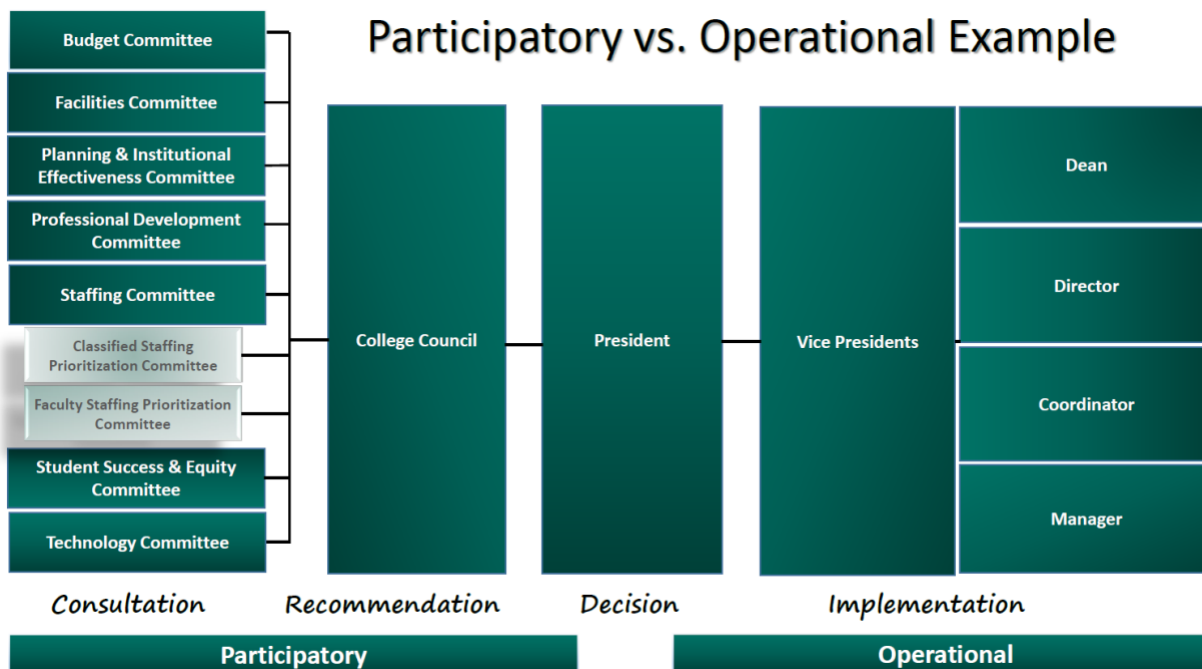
Participatory vs. Operational Example

Budget Committee

Facilities Committee

Planning & Institutional Effectiveness Committee

Professional Development Committee

Staffing Committee

Classified Staffing Prioritization Committee

Faculty Staffing Prioritization Committee

Student Success & Equity Committee

Technology Committee

College Council

President

Vice Presidents

Dean

Director

Coordinator

Manager

Consultation

Recommendation

Decision

Implementation

Participatory

Operational